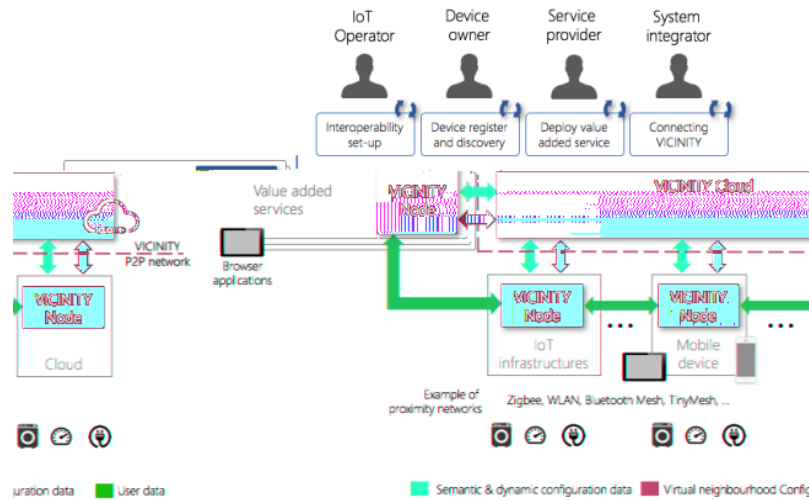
IoT Operator

Device owner

Service provider

System integrator

Interoperability set-up

Device register and discovery

Deploy value added service

Connecting VICINITY

Value added services

VICINITY Node

VICINITY Cloud

VICINITY P2P network

Browser applications

VICINITY Node

Cloud

VICINITY Node

IoT infrastructures

VICINITY Node

Mobile device

...

...

Example of proximity networks

Zigbee, WLAN, Bluetooth Mesh, TinyMesh, ...

uration data

User data

Semantic & dynamic configuration data

Virtual neighbourhood Confic